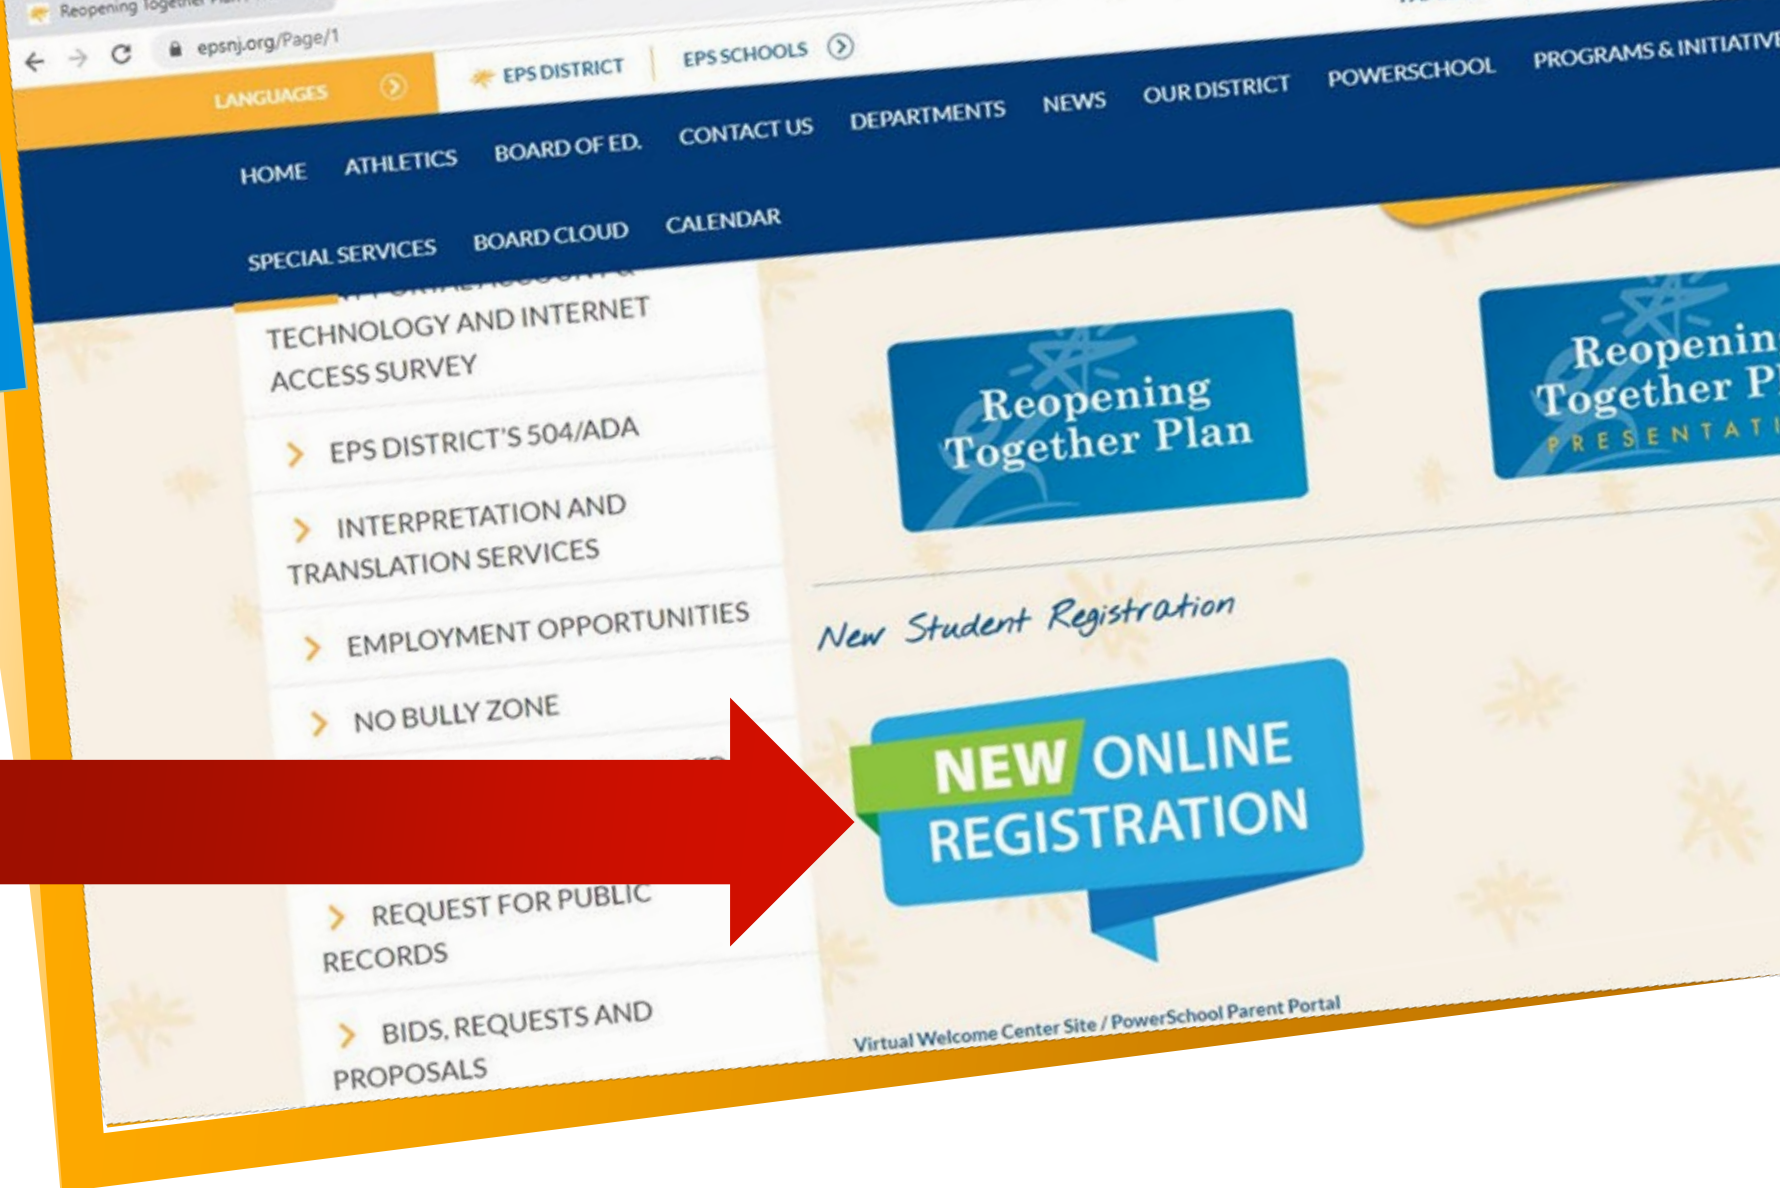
Reopening Together Plan

epsnj.org/Page/1

LANGUAGES

EPS DISTRICT

EPS SCHOOLS

HOME ATHLETICS BOARD OF ED. CONTACT US DEPARTMENTS NEWS OUR DISTRICT POWERSCHOOL PROGRAMS & INITIATIVE

SPECIAL SERVICES BOARD CLOUD CALENDAR

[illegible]

TECHNOLOGY AND INTERNET ACCESS SURVEY

EPS DISTRICT'S 504/ADA

INTERPRETATION AND TRANSLATION SERVICES

EMPLOYMENT OPPORTUNITIES

NO BULLY ZONE

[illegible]

REQUEST FOR PUBLIC RECORDS

BIDS, REQUESTS AND PROPOSALS

Reopening Together Plan

Reopenin Together P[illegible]
PRESENTAT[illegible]

New Student Registration

NEW ONLINE REGISTRATION

Virtual Welcome Center Site / PowerSchool Parent Portal